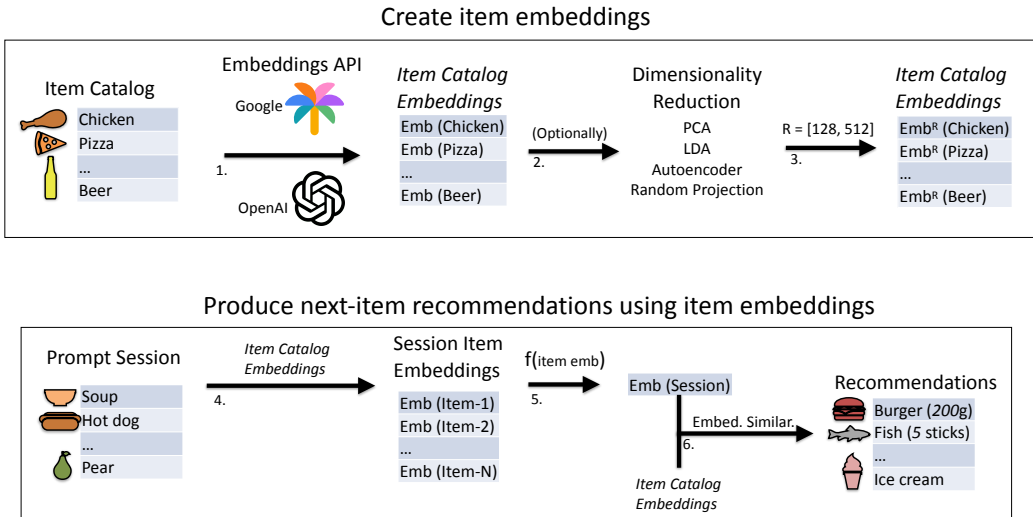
Create item embeddings

Item Catalog

Chicken
Pizza
...
Beer

Embeddings API

Google

1.

OpenAI

*Item Catalog Embeddings*

Emb (Chicken)
Emb (Pizza)
...
Emb (Beer)

(Optionally)

2.

Dimensionality Reduction

PCA
LDA
Autoencoder
Random Projection

R = [128, 512]

3.

*Item Catalog Embeddings*

Emb$^R$ (Chicken)
Emb$^R$ (Pizza)
...
Emb$^R$ (Beer)

Produce next-item recommendations using item embeddings

Prompt Session

Soup
Hot dog
...
Pear

*Item Catalog Embeddings*

4.

Session Item Embeddings

Emb (Item-1)
Emb (Item-2)
...
Emb (Item-N)

f(item emb)

5.

Emb (Session)

Embed. Similar.

6.

*Item Catalog Embeddings*

Recommendations

Burger (*200*g)
Fish (*5* sticks)
...
Ice cream